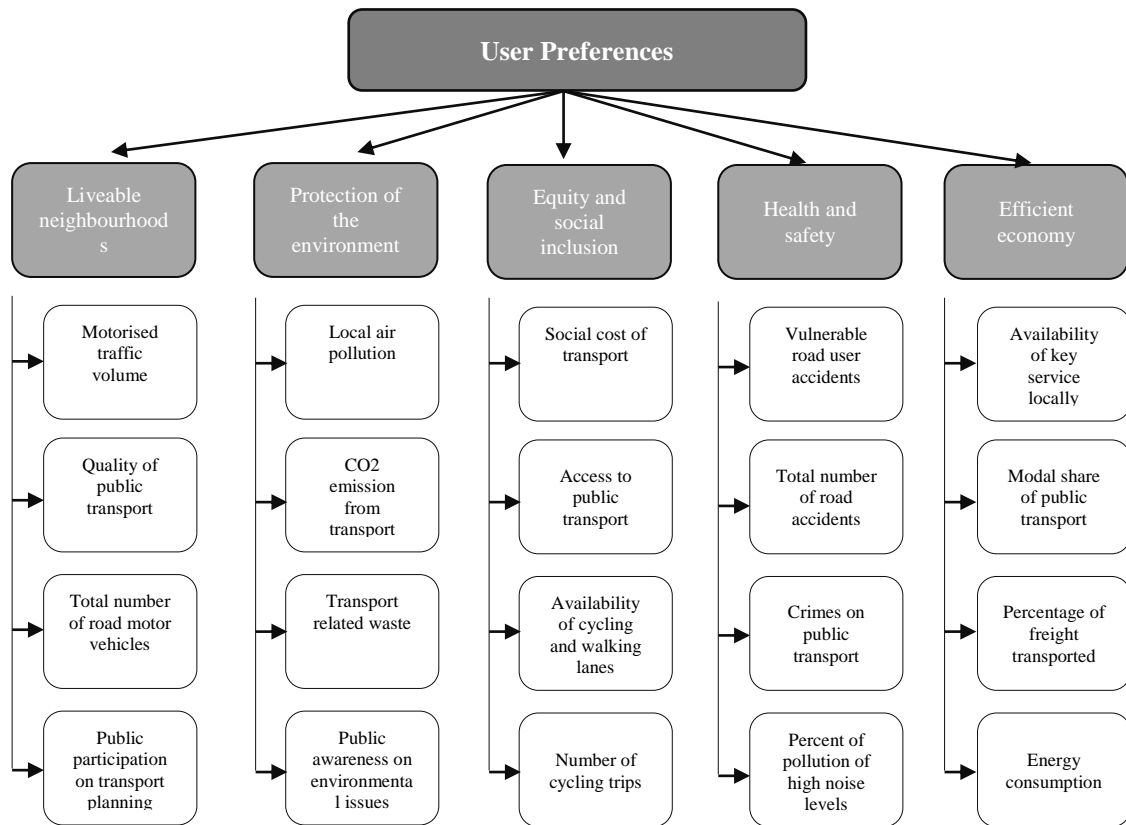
User Preferences

Liveable neighbourhood s

Motorised traffic volume

Quality of public transport

Total number of road motor vehicles

Public participation on transport planning

Protection of the environment

Local air pollution

CO2 emission from transport

Transport related waste

Public awareness on environmenta l issues

Equity and social inclusion

Social cost of transport

Access to public transport

Availability of cycling and walking lanes

Number of cycling trips

Health and safety

Vulnerable road user accidents

Total number of road accidents

Crimes on public transport

Percent of pollution of high noise levels

Efficient economy

Availability of key service locally

Modal share of public transport

Percentage of freight transported

Energy consumption